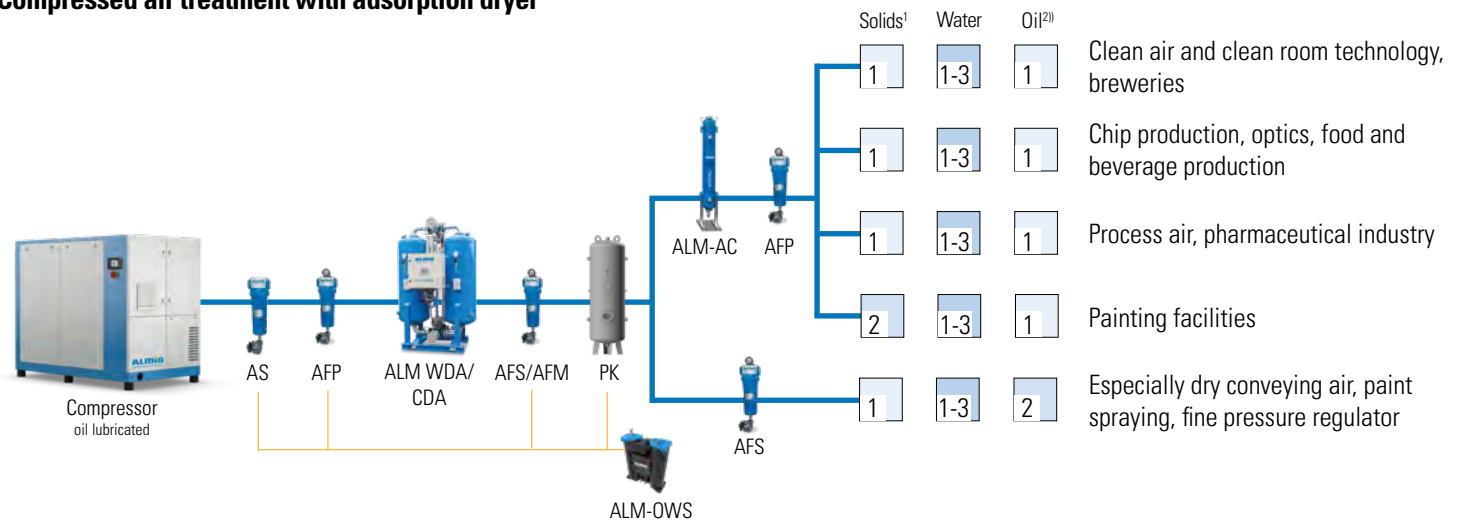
Compressed air treatment with adsorption dryer

Solids¹ Water Oil²⁾

| Solids¹ | Water | Oil²⁾ | |
|---|---|---|---|
| 1 | 1-3 | 1 | Clean air and clean room technology, breweries |
| 1 | 1-3 | 1 | Chip production, optics, food and beverage production |
| 1 | 1-3 | 1 | Process air, pharmaceutical industry |
| 2 | 1-3 | 1 | Painting facilities |
| 1 | 1-3 | 2 | Especially dry conveying air, paint spraying, fine pressure regulator |

ALMiG

Compressor
oil lubricated

AS

AFP

ALM WDA/ CDA

AFS/AFM

PK

ALM-AC

AFP

AFS

ALM-OWS